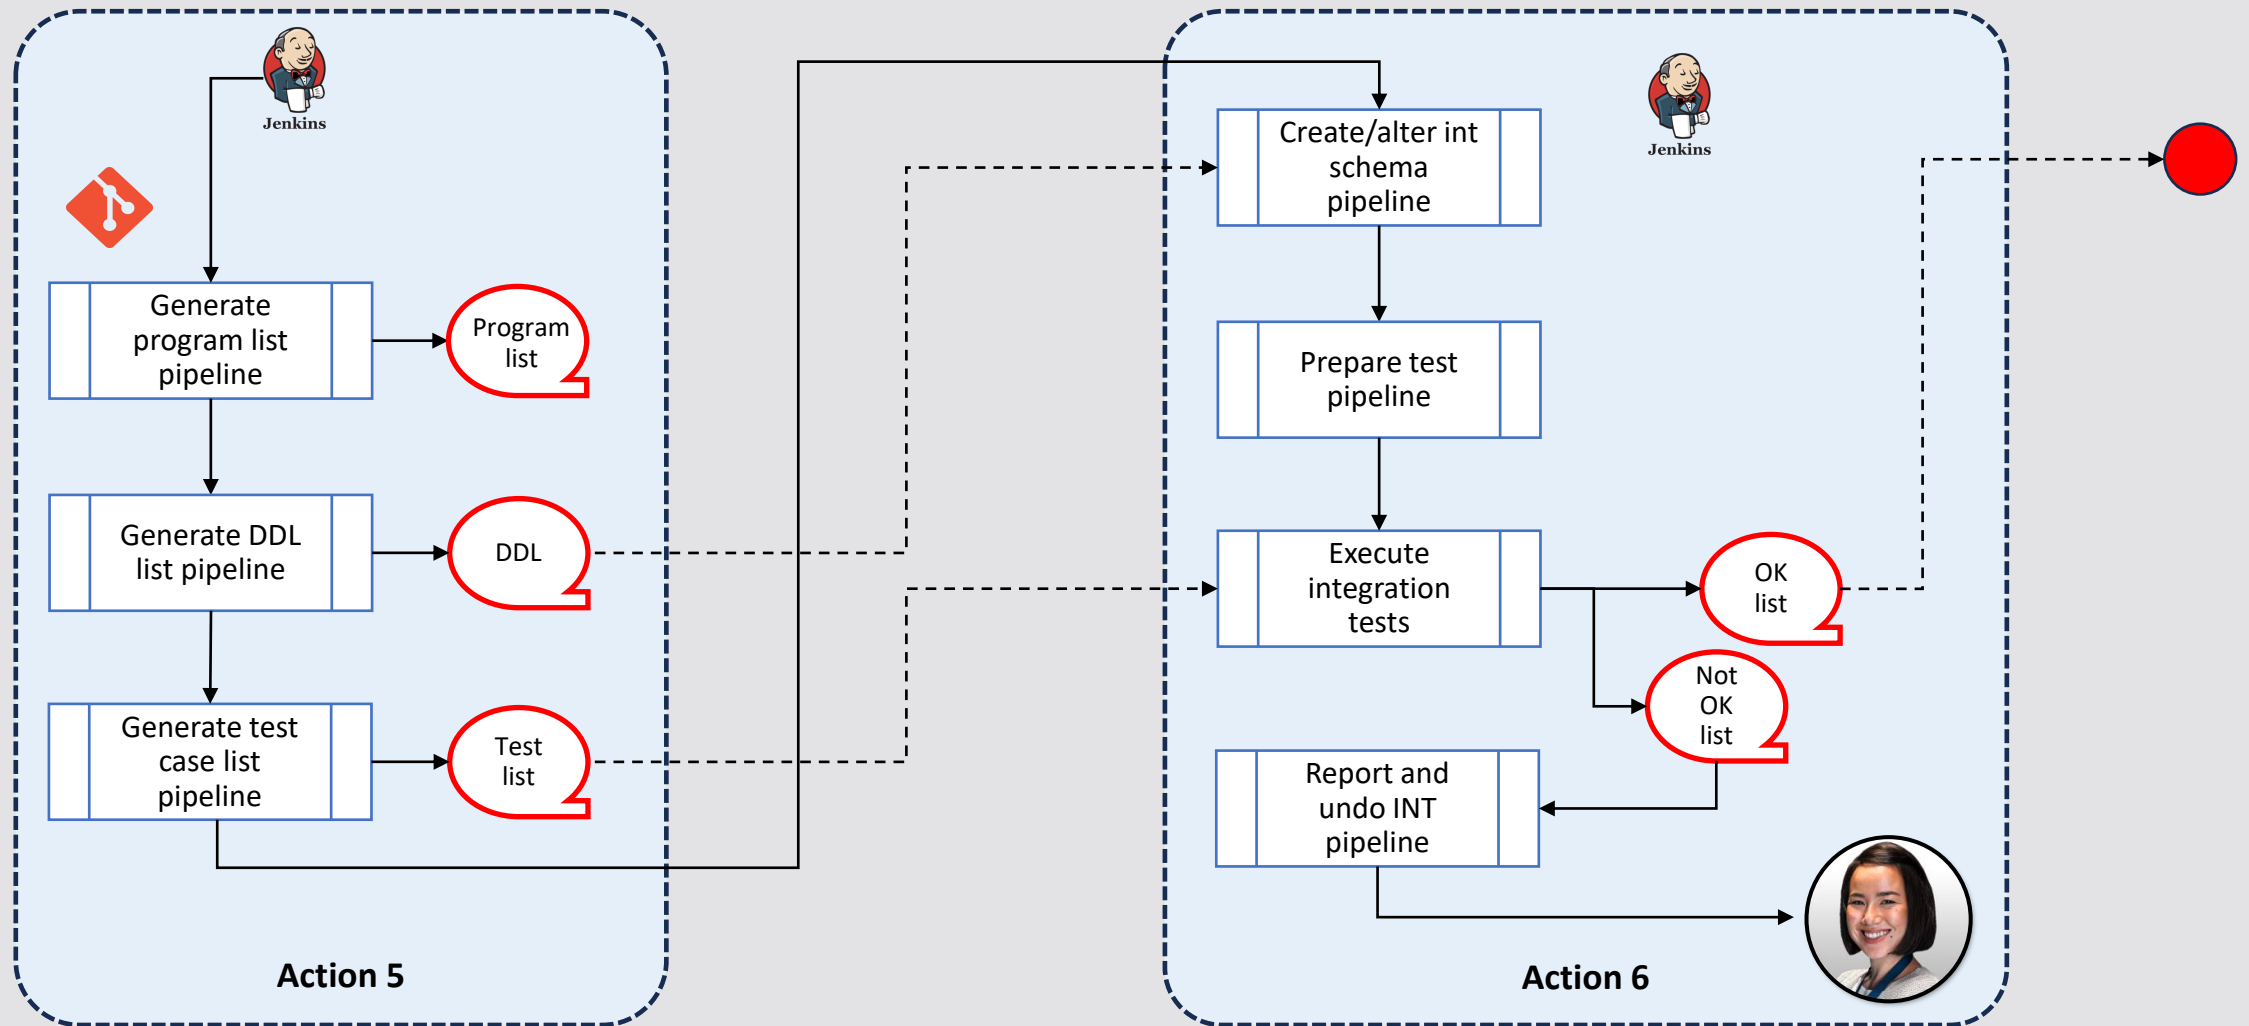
Jenkins

Generate program list pipeline

Program list

Generate DDL list pipeline

DDL

Generate test case list pipeline

Test list

Action 5

Create/alter int schema pipeline

Jenkins

Prepare test pipeline

Execute integration tests

OK list

Not OK list

Report and undo INT pipeline

Action 6